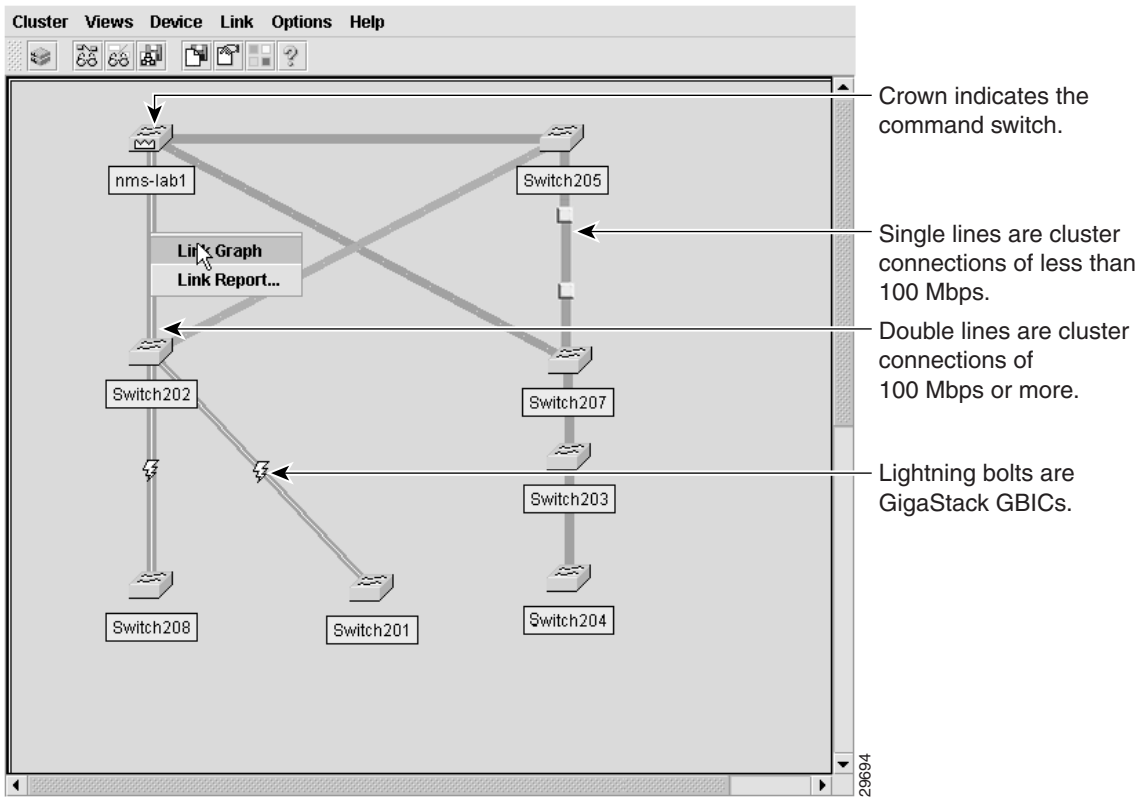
Cluster Views Device Link Options Help

nms-lab1

Switch205

Link Graph
Link Report...

Switch202

Switch207

Switch203

Switch208

Switch201

Switch204

Crown indicates the command switch.

Single lines are cluster connections of less than 100 Mbps.

Double lines are cluster connections of 100 Mbps or more.

Lightning bolts are GigaStack GBICs.

29694